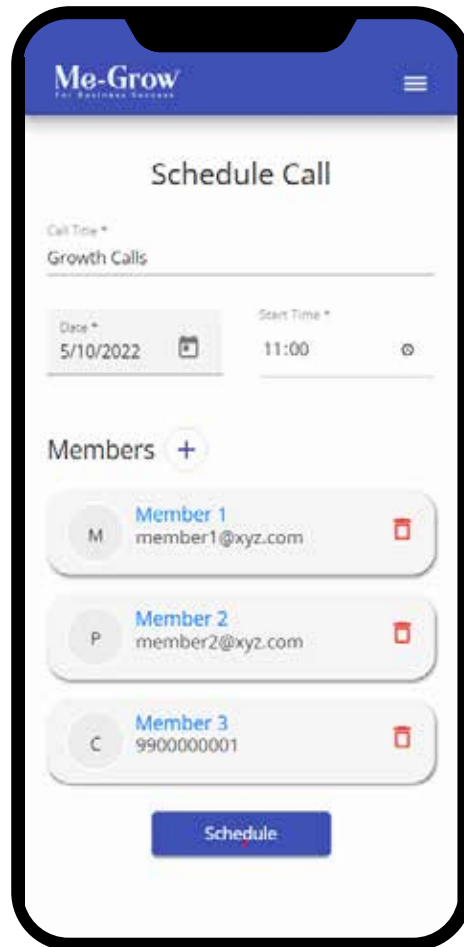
Me-Grow
For Business Success

Schedule Call

Call Title *
Growth Calls

Date *
5/10/2022

Start Time *
11:00

Members +

M
Member 1
member1@xyz.com

P
Member 2
member2@xyz.com

C
Member 3
9900000001

Schedule